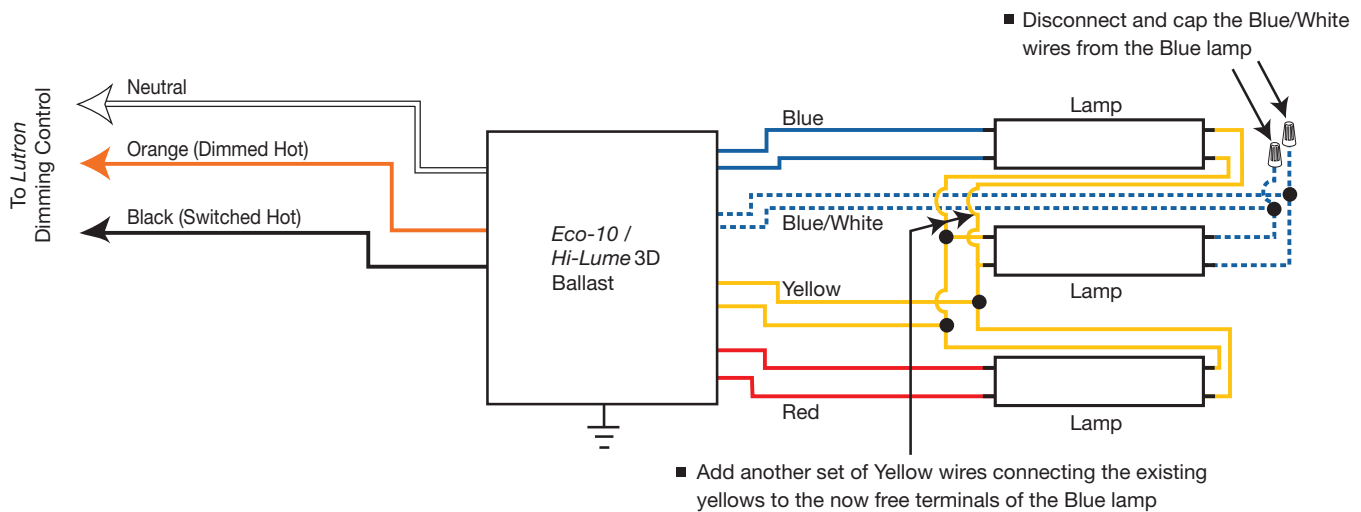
■ Disconnect and cap the Blue/White wires from the Blue lamp

To Lutron Dimming Control

Neutral

Orange (Dimmed Hot)

Black (Switched Hot)

Eco-10 / Hi-Lume 3D Ballast

Blue

Blue/White

Yellow

Red

Lamp

Lamp

Lamp

■ Add another set of Yellow wires connecting the existing yellows to the now free terminals of the Blue lamp